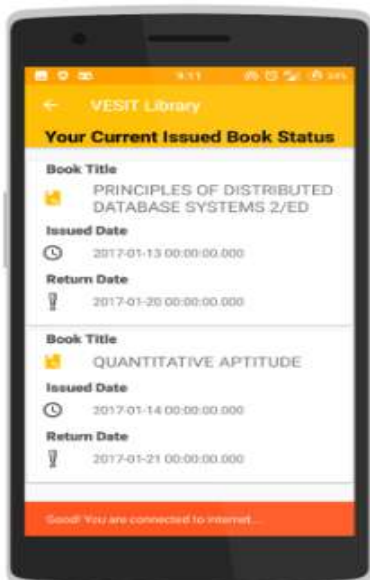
9:11

VESIT Library

Your Current Issued Book Status

Book Title

PRINCIPLES OF DISTRIBUTED DATABASE SYSTEMS 2/ED

Issued Date

2017-01-13 00:00:00.000

Return Date

2017-01-20 00:00:00.000

Book Title

QUANTITATIVE APTITUDE

Issued Date

2017-01-14 00:00:00.000

Return Date

2017-01-21 00:00:00.000

Good! You are connected to internet...